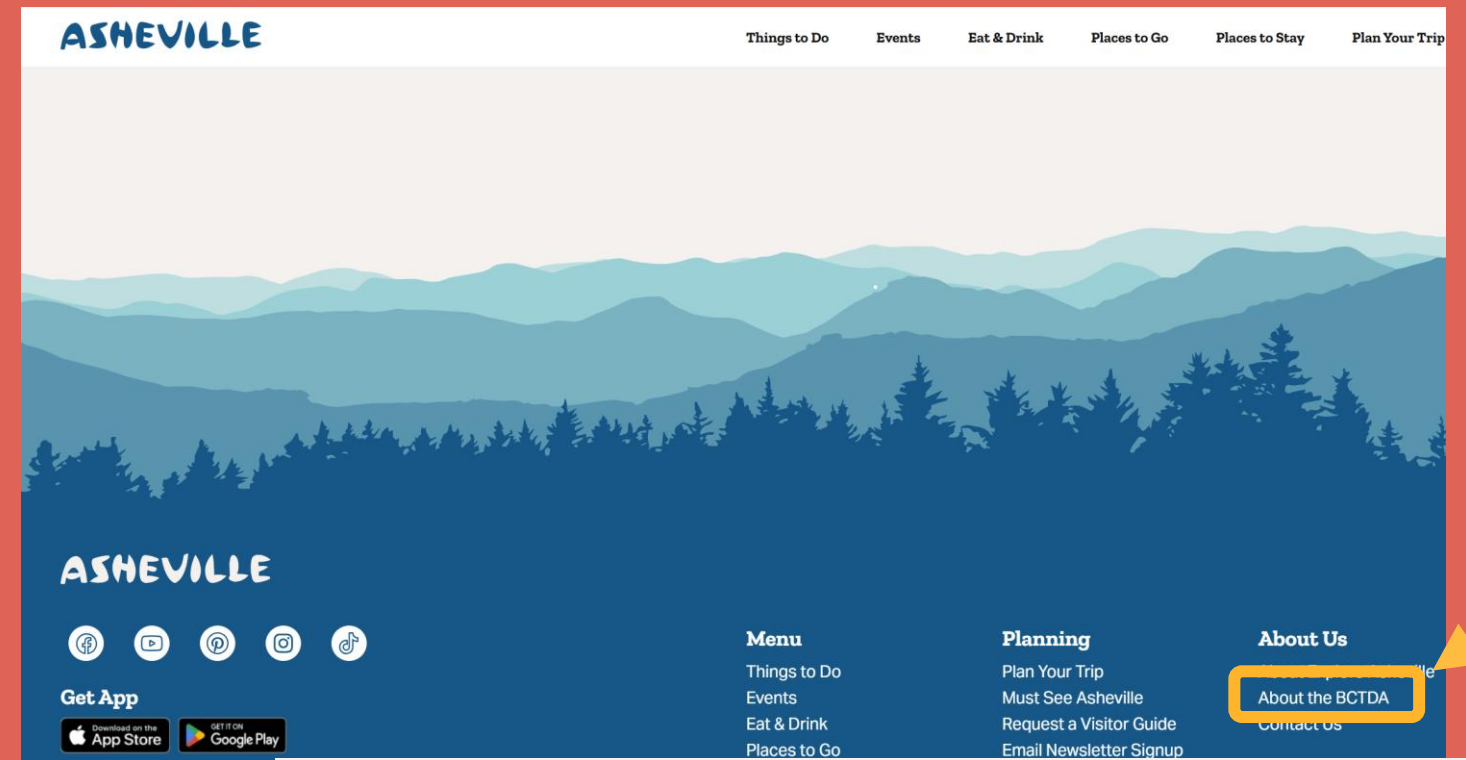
ASHEVILLE

Things to Do Events Eat & Drink Places to Go Places to Stay Plan Your Trip

ASHEVILLE

Get App

Download on the App Store

GET IT ON Google Play

Menu
Things to Do
Events
Eat & Drink
Places to Go

Planning
Plan Your Trip
Must See Asheville
Request a Visitor Guide
Email Newsletter Signup

About Us
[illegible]
About the BCTDA
Contact Us